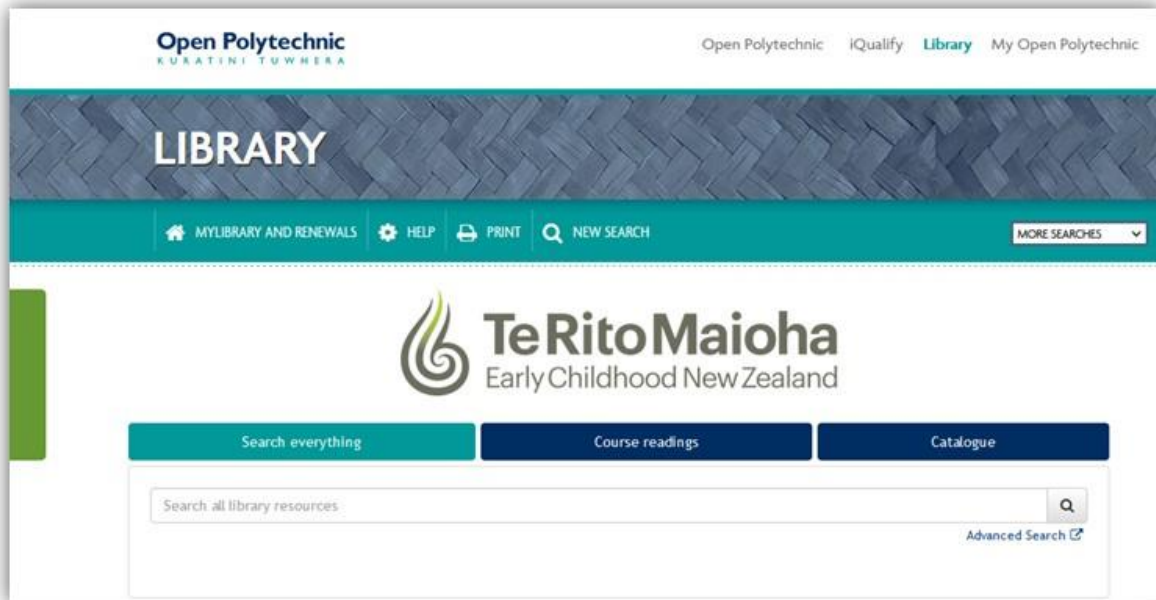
Open Polytechnic
KURATINI TUWHERA

Open Polytechnic iQualify Library My Open Polytechnic

LIBRARY

MYLIBRARY AND RENEWALS HELP PRINT NEW SEARCH

MORE SEARCHES

Te Rito Maioha
Early Childhood New Zealand

Search everything Course readings Catalogue

Search all library resources

Advanced Search